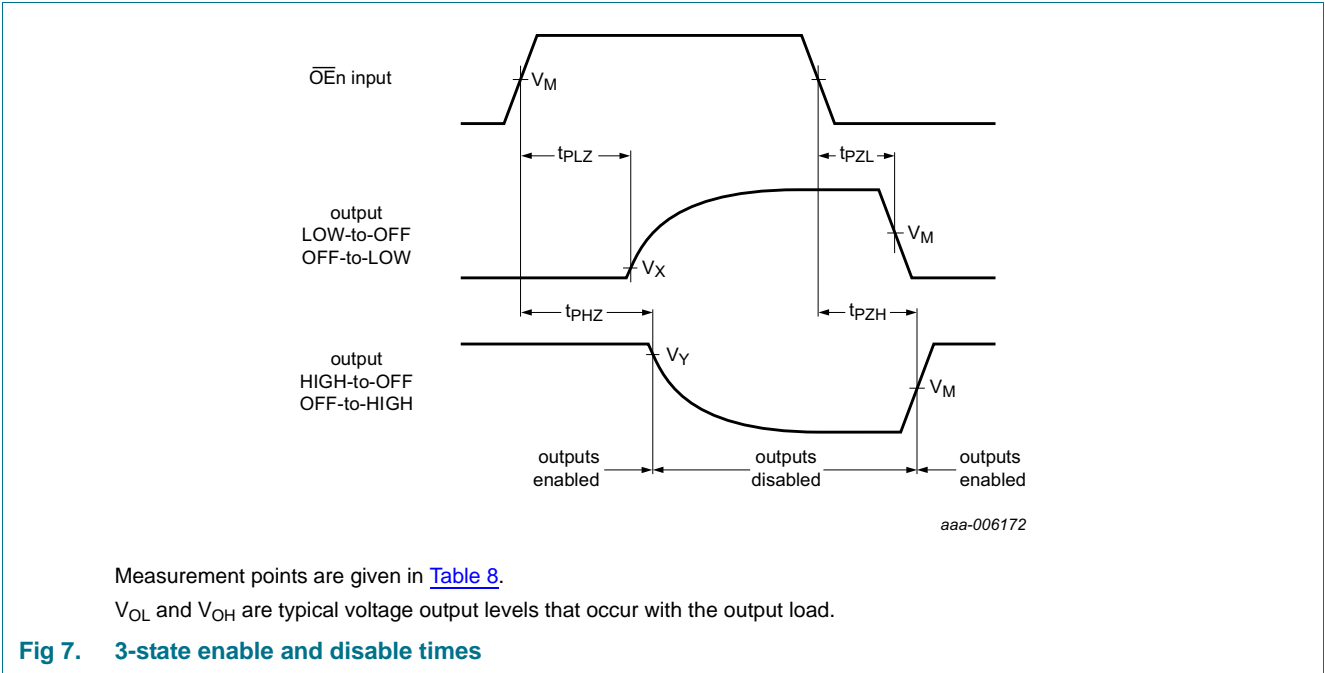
$\overline{OE}$n input

$V_M$

$t_{PLZ}$

$t_{PZL}$

output
LOW-to-OFF
OFF-to-LOW

$V_M$

$V_X$

$t_{PHZ}$

$t_{PZH}$

output
HIGH-to-OFF
OFF-to-HIGH

$V_Y$

$V_M$

outputs
enabled

outputs
disabled

outputs
enabled

aaa-006172

Measurement points are given in Table 8.

$V_{OL}$ and $V_{OH}$ are typical voltage output levels that occur with the output load.

Fig 7. 3-state enable and disable times